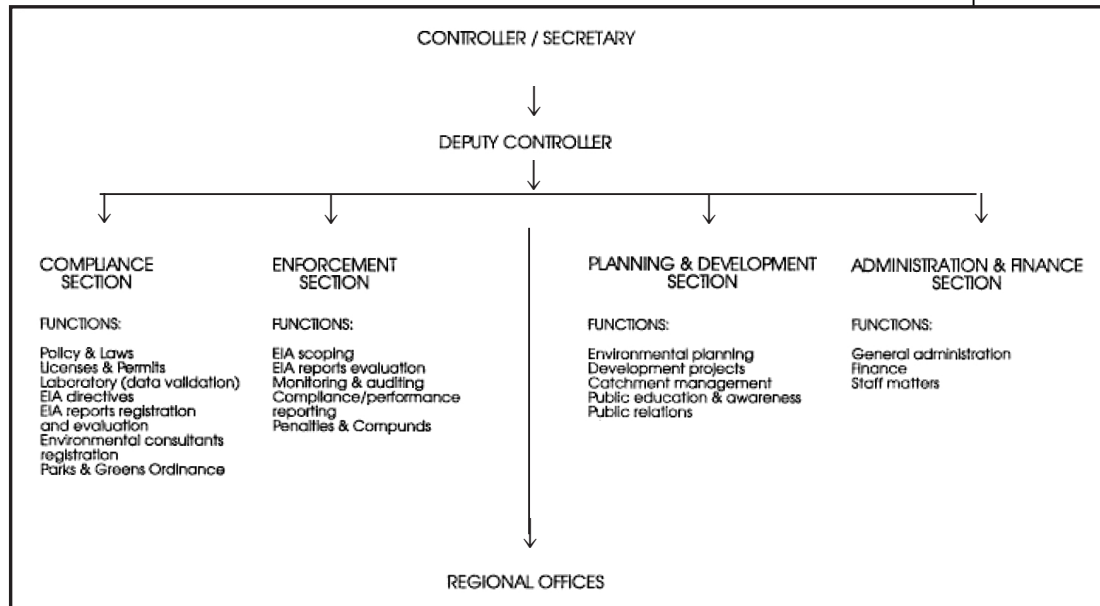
CONTROLLER / SECRETARY

DEPUTY CONTROLLER

COMPLIANCE SECTION

FUNCTIONS:

Policy & Laws
Licenses & Permits
Laboratory (data validation)
EIA directives
EIA reports registration and evaluation
Environmental consultants registration
Parks & Greens Ordinance

ENFORCEMENT SECTION

FUNCTIONS:

EIA scoping
EIA reports evaluation
Monitoring & auditing
Compliance/performance reporting
Penalties & Compunds

PLANNING & DEVELOPMENT SECTION

FUNCTIONS:

Environmental planning
Development projects
Catchment management
Public education & awareness
Public relations

ADMINISTRATION & FINANCE SECTION

FUNCTIONS:

General administration
Finance
Staff matters

REGIONAL OFFICES